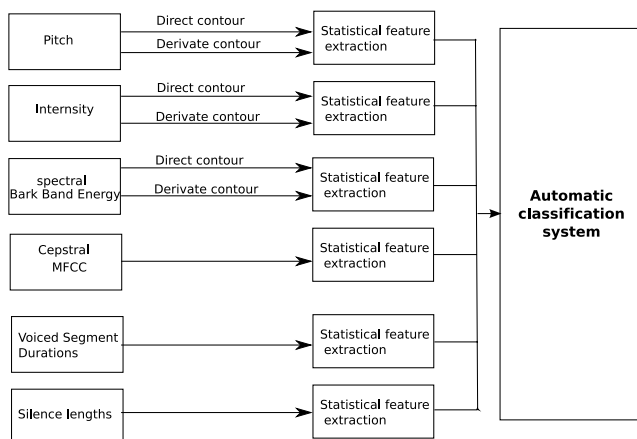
Pitch

Direct contour

Derivate contour

Statistical feature extraction

Internsity

Direct contour

Derivate contour

Statistical feature extraction

spectral Bark Band Energy

Direct contour

Derivate contour

Statistical feature extraction

Cepstral MFCC

Statistical feature extraction

Voiced Segment Durations

Statistical feature extraction

Silence lengths

Statistical feature extraction

Automatic classification system